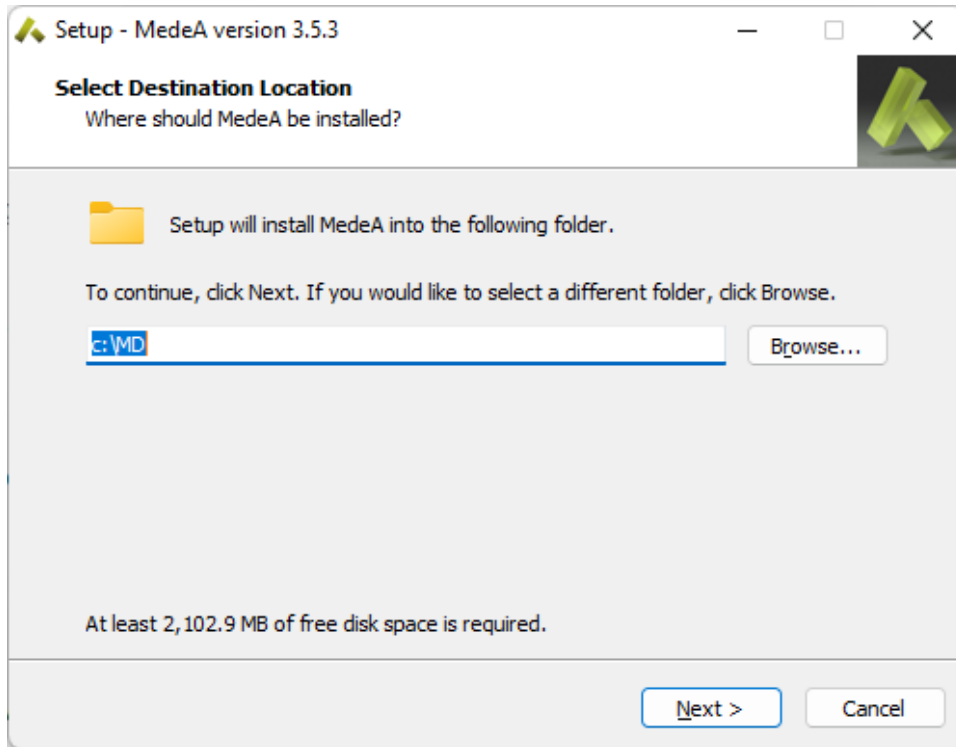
Setup - MedeA version 3.5.3

Select Destination Location
Where should MedeA be installed?

Setup will install MedeA into the following folder.

To continue, click Next. If you would like to select a different folder, click Browse.

c:\MD

Browse...

At least 2,102.9 MB of free disk space is required.

Next >

Cancel